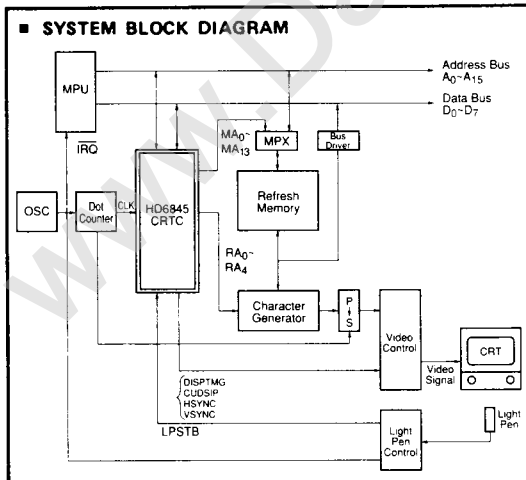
■ SYSTEM BLOCK DIAGRAM

MPU

$\overline{IRQ}$

Address Bus $A_0$~$A_{15}$

Data Bus $D_0$~$D_7$

$MA_0$~ $MA_{13}$

MPX

Bus Driver

OSC

Dot Counter

CLK

HD6845 CRTC

Refresh Memory

$RA_0$~ $RA_4$

Character Generator

P S

Video Control

Video Signal

CRT

DISPTMG
CUDSIP
HSYNC
VSYNC

LPSTB

Light Pen Control

Light Pen